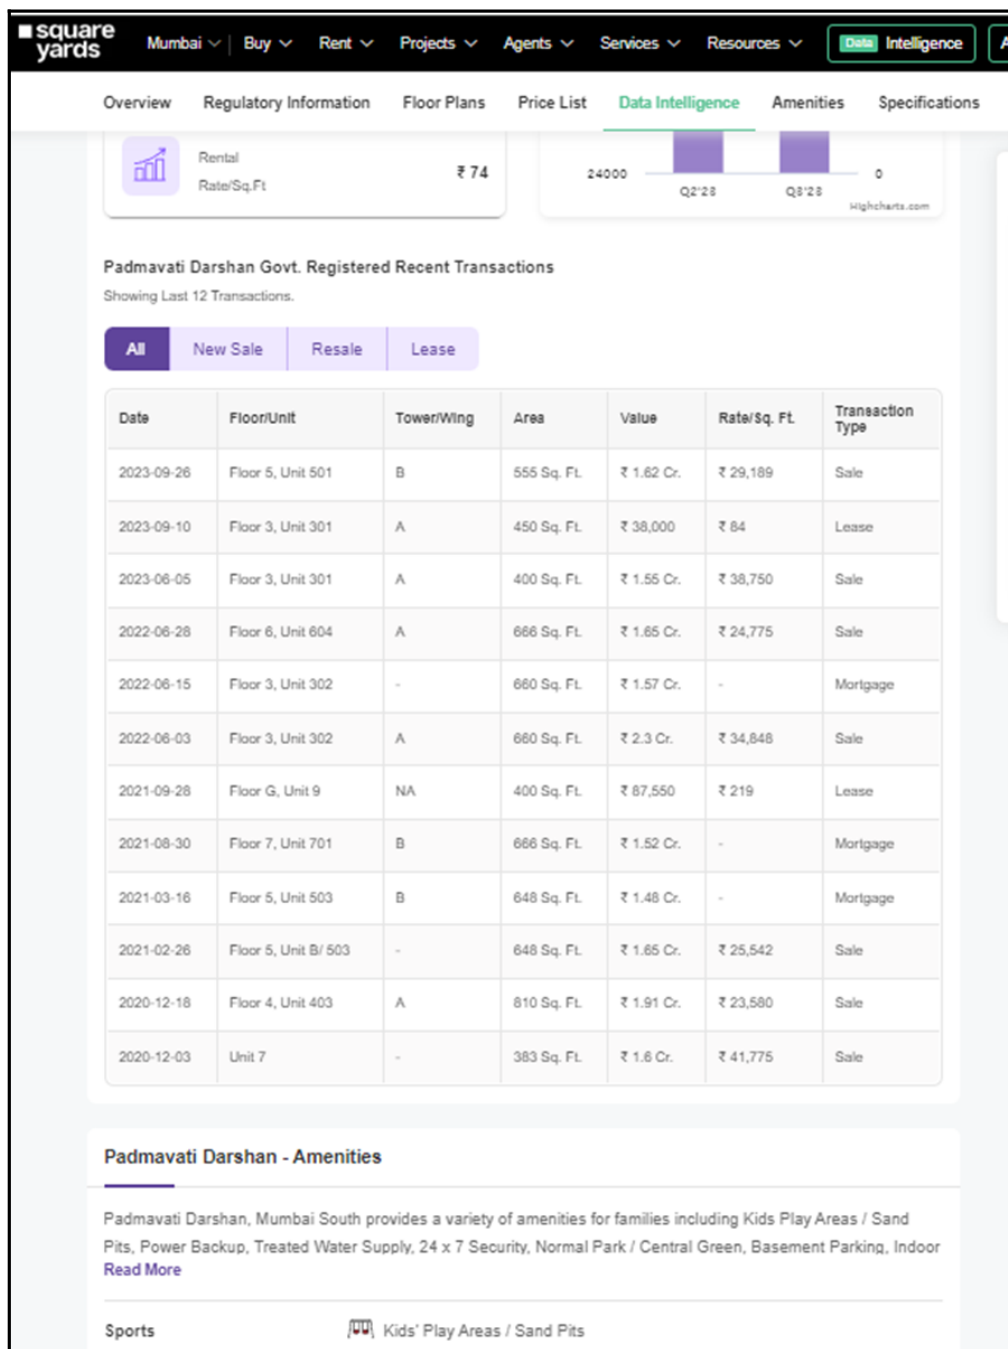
square yards Mumbai Buy Rent Projects Agents Services Resources Data Intelligence A

Overview Regulatory Information Floor Plans Price List Data Intelligence Amenities Specifications

Rental Rate/Sq.Ft ₹ 74

24000 0 Q2'23 Q3'23 Highcharts.com

Padmavati Darshan Govt. Registered Recent Transactions

Showing Last 12 Transactions.

All New Sale Resale Lease

| Date | Floor/Unit | Tower/Wing | Area | Value | Rate/Sq. Ft. | Transaction Type |
|---|---|---|---|---|---|---|
| 2023-09-26 | Floor 5, Unit 501 | B | 555 Sq. Ft. | ₹ 1.62 Cr. | ₹ 29,189 | Sale |
| 2023-09-10 | Floor 3, Unit 301 | A | 450 Sq. Ft. | ₹ 38,000 | ₹ 84 | Lease |
| 2023-06-05 | Floor 3, Unit 301 | A | 400 Sq. Ft. | ₹ 1.55 Cr. | ₹ 38,750 | Sale |
| 2022-06-28 | Floor 6, Unit 604 | A | 666 Sq. Ft. | ₹ 1.65 Cr. | ₹ 24,775 | Sale |
| 2022-06-15 | Floor 3, Unit 302 | - | 660 Sq. Ft. | ₹ 1.57 Cr. | - | Mortgage |
| 2022-06-03 | Floor 3, Unit 302 | A | 660 Sq. Ft. | ₹ 2.3 Cr. | ₹ 34,848 | Sale |
| 2021-09-28 | Floor G, Unit 9 | NA | 400 Sq. Ft. | ₹ 87,550 | ₹ 219 | Lease |
| 2021-08-30 | Floor 7, Unit 701 | B | 666 Sq. Ft. | ₹ 1.52 Cr. | - | Mortgage |
| 2021-03-16 | Floor 5, Unit 503 | B | 648 Sq. Ft. | ₹ 1.48 Cr. | - | Mortgage |
| 2021-02-26 | Floor 5, Unit B/ 503 | - | 648 Sq. Ft. | ₹ 1.65 Cr. | ₹ 25,542 | Sale |
| 2020-12-18 | Floor 4, Unit 403 | A | 810 Sq. Ft. | ₹ 1.91 Cr. | ₹ 23,580 | Sale |
| 2020-12-03 | Unit 7 | - | 383 Sq. Ft. | ₹ 1.6 Cr. | ₹ 41,775 | Sale |

Padmavati Darshan - Amenities

Padmavati Darshan, Mumbai South provides a variety of amenities for families including Kids Play Areas / Sand Pits, Power Backup, Treated Water Supply, 24 x 7 Security, Normal Park / Central Green, Basement Parking, Indoor
Read More

Sports Kids' Play Areas / Sand Pits